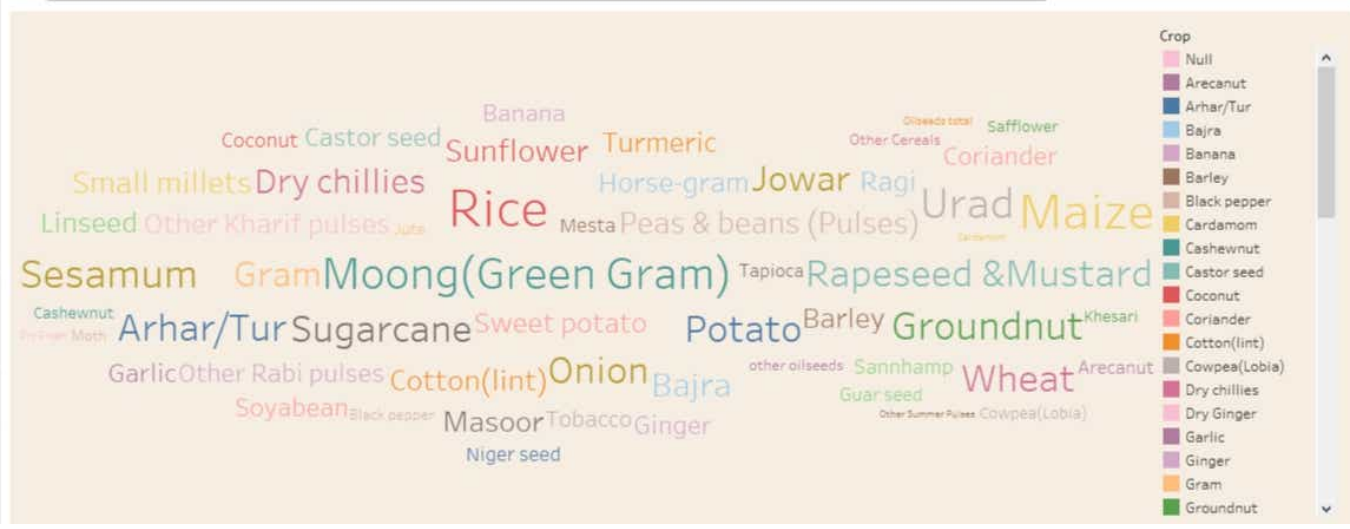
Banana
Coconut Castor seed Sunflower Turmeric Oilseeds total Safflower
Other Cereals Coriander
Small millets Dry chillies Horse-gram Jowar Ragi
Linseed Other Kharif pulses Jute Rice Mesta Peas & beans (Pulses) Urad Maize Cardamom
Sesamum Gram Moong(Green Gram) Tapioca Rapeseed &Mustard
Cashewnut
Dry Ginger Moth Arhar/Tur Sugarcane Sweet potato Potato Barley Groundnut Khesari
Garlic Other Rabi pulses Cotton(lint) Onion Bajra other oilseeds Sannhamp Wheat Arecanut
Soyabean Black pepper Masoor Tobacco Ginger Guar seed Other Summer Pulses Cowpea(Lobia)
Niger seed

Crop
Null
Arecanut
Arhar/Tur
Bajra
Banana
Barley
Black pepper
Cardamom
Cashewnut
Castor seed
Coconut
Coriander
Cotton(lint)
Cowpea(Lobia)
Dry chillies
Dry Ginger
Garlic
Ginger
Gram
Groundnut